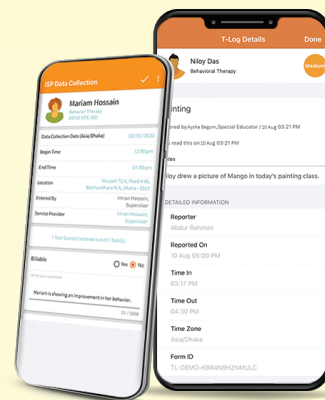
ISP Data Collection

Mariam Hossain
Behavior Therapy
DEMO-ISP (BE)

Data Collection Date (Asia/Dhaka) 02/05/2020
Begin Time 12:00pm
End Time 01:00pm
Location Rosoell Tit 6, Road #30, Bashundhara R/A, Dhaka - 1229
Entered By Imran Hossain, Supervisor
Service Provider Imran Hossain, Supervisor

1 Task Score(s) entered out of 1 Task(s)

Billable
Yes No

Mariam is showing an improvement in her behavior.
51 / 3000

T-Log Details Done

Niloy Das
Behavioral Therapy
Medium

Painting
Posted by Aysha Begum, Special Educator / 10 Aug 2020 03:21 PM
read this on 10 Aug 03:21 PM
Niloy drew a picture of Mango in today's painting class.

DETAILED INFORMATION
Reporter
Abdur Rahman
Reported On
10 Aug 05:00 PM
Time In
03:17 PM
Time Out
04:30 PM
Time Zone
Asia/Dhaka
Form ID
TL-DEMO-KBR4N9HZNMULC